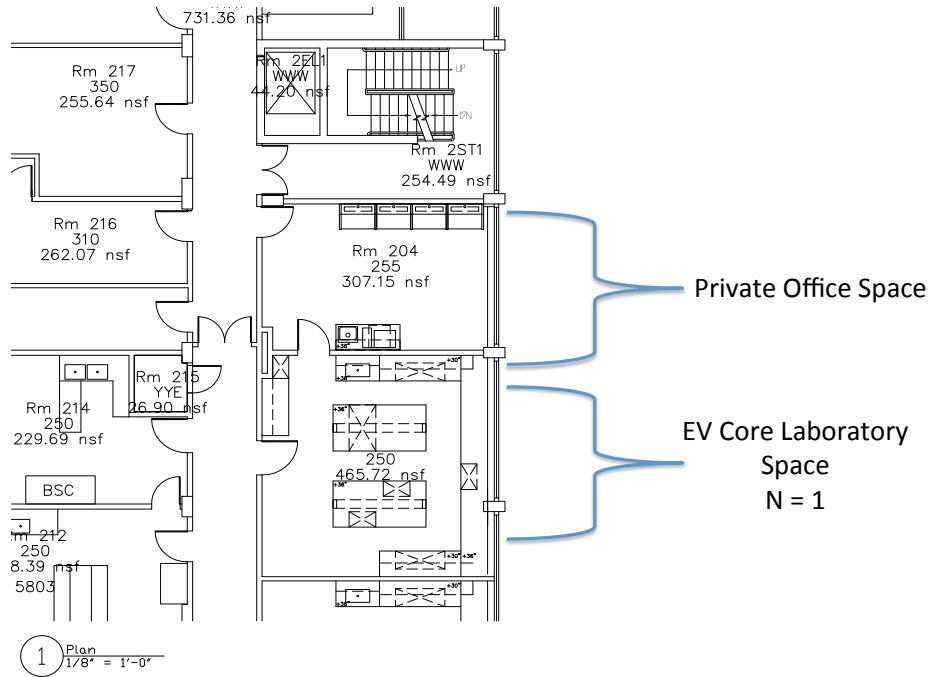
731.36 nsf

Rm 217
350
255.64 nsf

Rm 2EL1
WWW
44.20 nsf

UP
DN

Rm 2ST1
WWW
254.49 nsf

Rm 216
310
262.07 nsf

Rm 204
255
307.15 nsf

Private Office Space

+30"
+36"

Rm 215
YYE
26.90 nsf

Rm 214
250
229.69 nsf

+36"
250
465.72 nsf

+36"

EV Core Laboratory Space
N = 1

BSC

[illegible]m 212
250
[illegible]8.39 nsf
5803

+30" +36"
+30"
+36"

1 Plan
1/8" = 1'-0"